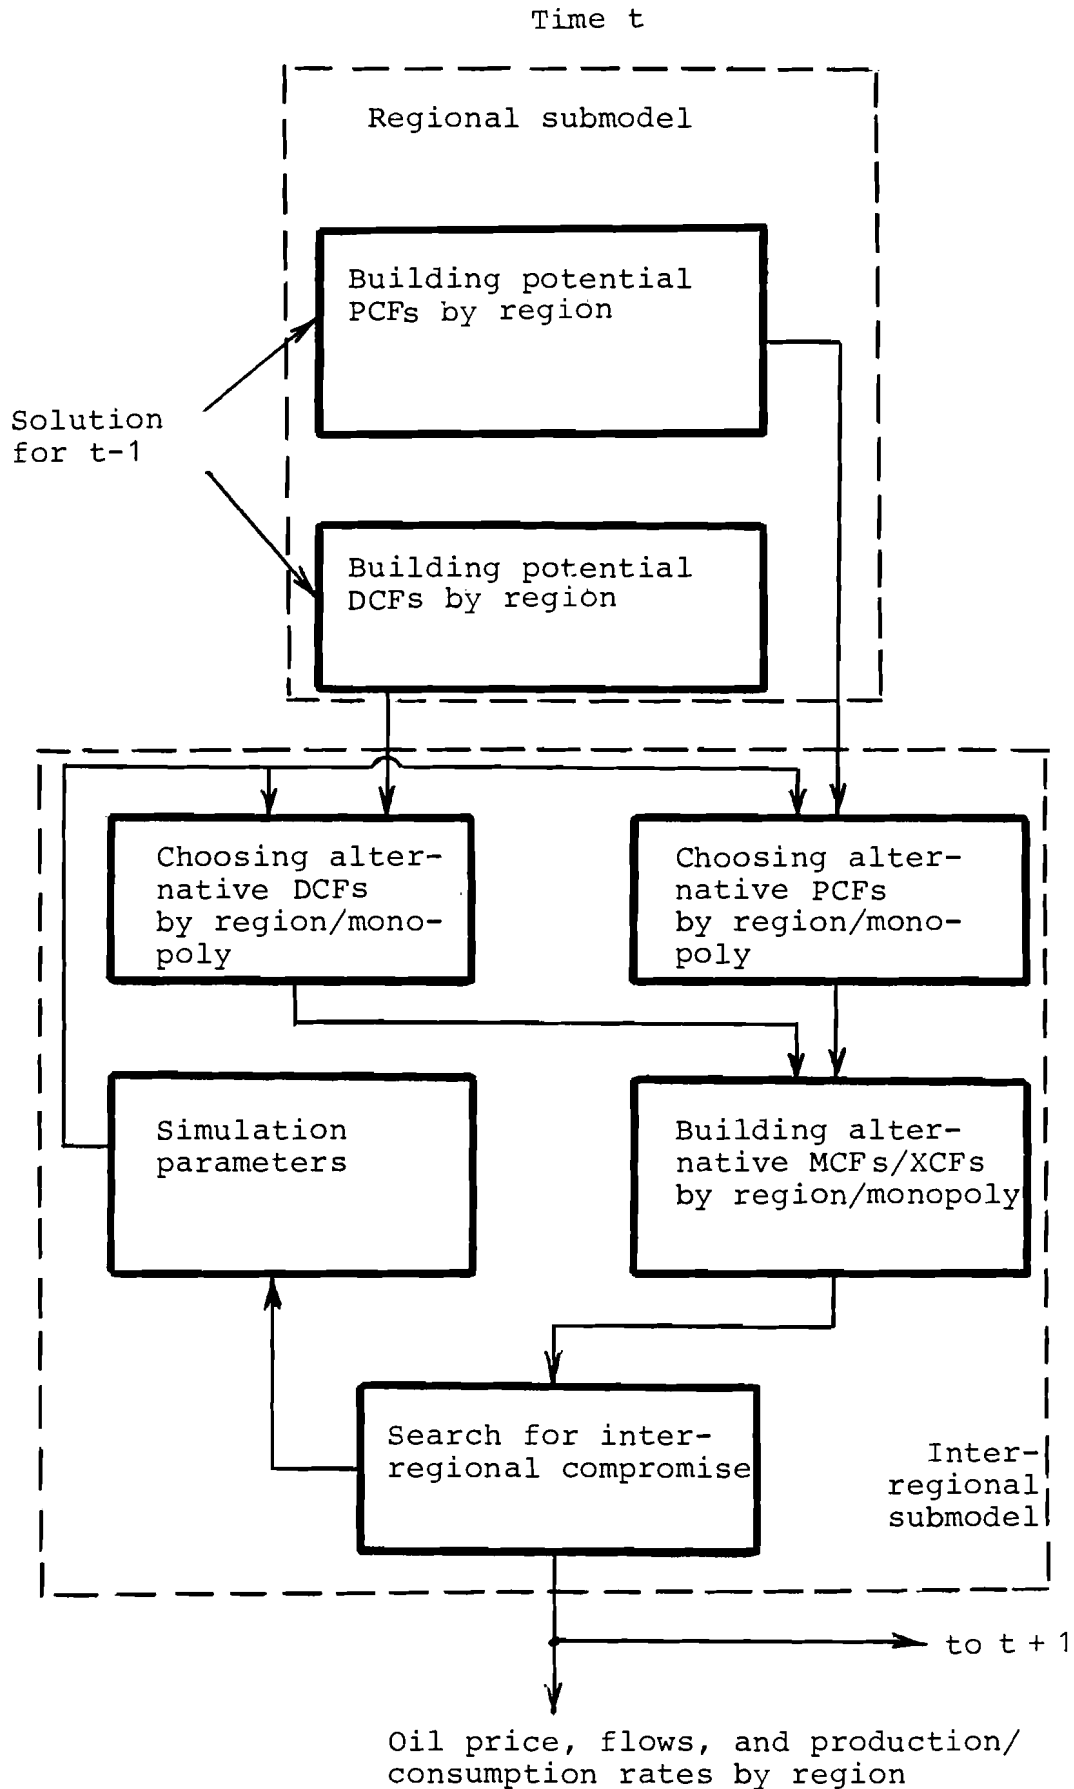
Time t

Regional submodel

Building potential PCFs by region

Solution for t-1

Building potential DCFs by region

Choosing alternative DCFs by region/monopoly

Choosing alternative PCFs by region/monopoly

Simulation parameters

Building alternative MCFs/XCFs by region/monopoly

Search for interregional compromise

Interregional submodel

to t + 1

Oil price, flows, and production/consumption rates by region